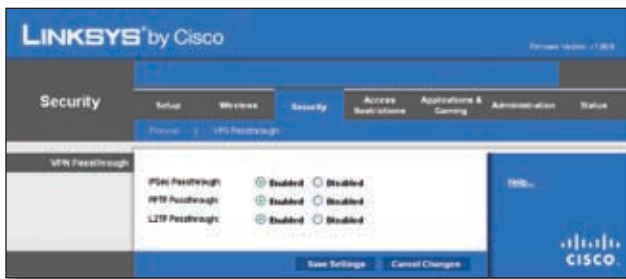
LINKSYS® by Cisco

Firmware Version: v1.00.0

Security

Setup | Wireless | Security | Access Restrictions | Applications & Gaming | Administration | Status

Firewall | VPN Passthrough

VPN Passthrough

IPSec Passthrough: Enabled Disabled
PPTP Passthrough: Enabled Disabled
L2TP Passthrough: Enabled Disabled

Help...

Save Settings Cancel Changes

cisco